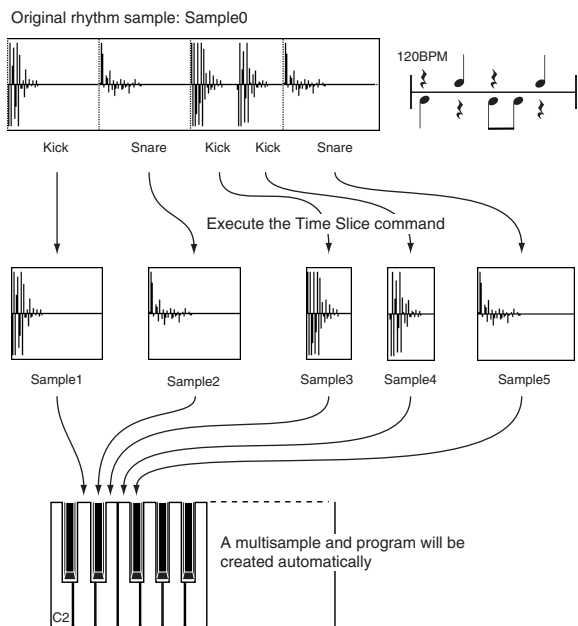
Original rhythm sample: Sample0

120BPM

Kick Snare Kick Kick Snare

Execute the Time Slice command

Sample1 Sample2 Sample3 Sample4 Sample5

A multisample and program will be created automatically

C2